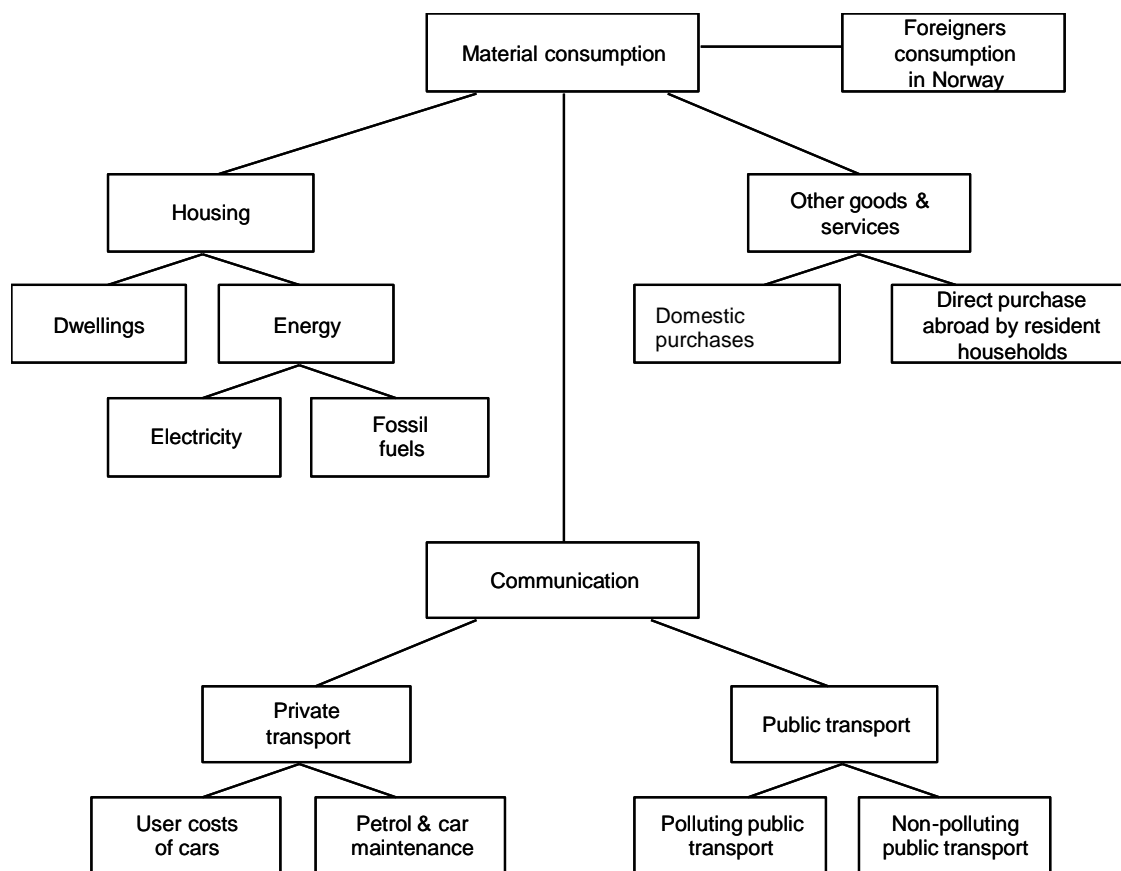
Material consumption

Foreigners consumption in Norway

Housing

Other goods & services

Dwellings

Energy

Domestic purchases

Direct purchase abroad by resident households

Electricity

Fossil fuels

Communication

Private transport

Public transport

User costs of cars

Petrol & car maintenance

Polluting public transport

Non-polluting public transport